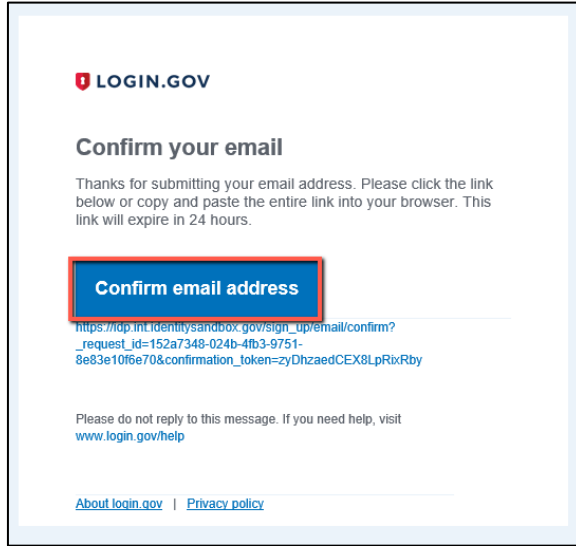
LOGIN.GOV

Confirm your email

Thanks for submitting your email address. Please click the link below or copy and paste the entire link into your browser. This link will expire in 24 hours.

Confirm email address

https://idp.int.identitysandbox.gov/sign_up/email/confirm?_request_id=152a7348-024b-4fb3-9751-8e83e10f6e70&confirmation_token=zyDhzaedCEX8LpRixRby

Please do not reply to this message. If you need help, visit www.login.gov/help

About login.gov | Privacy policy